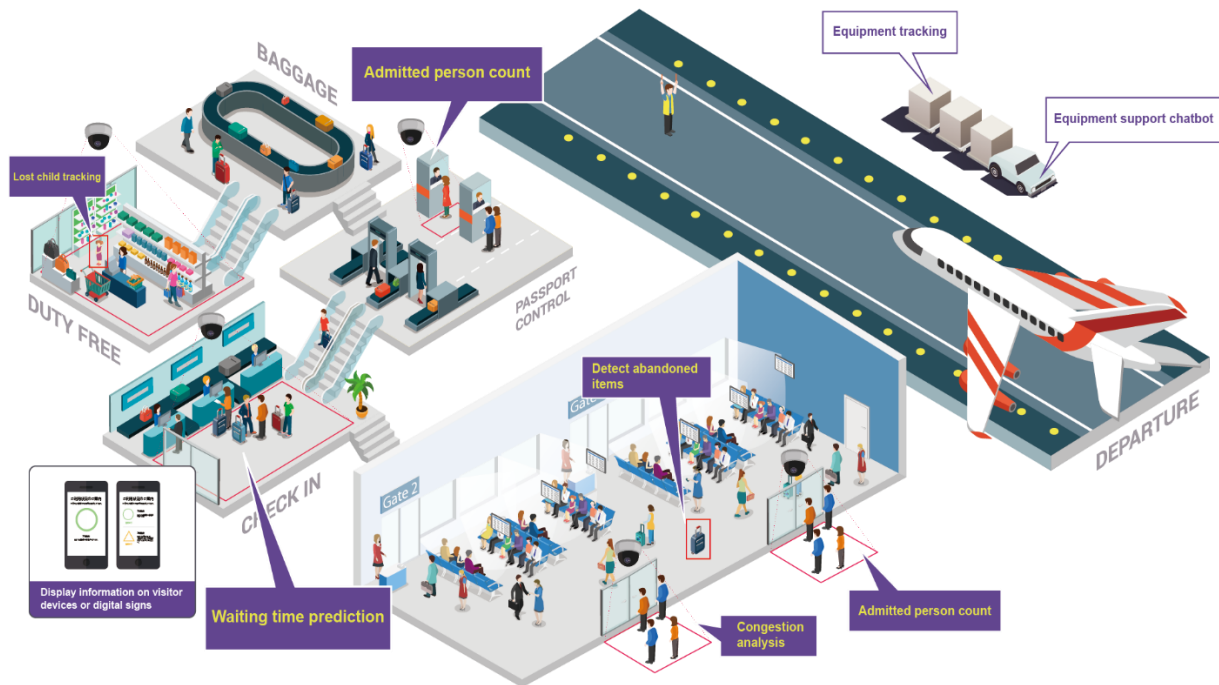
BAGGAGE

Admitted person count

Equipment tracking

Equipment support chatbot

Lost child tracking

DUTY FREE

PASSPORT CONTROL

Detect abandoned items

Gate

Gate 2

DEPARTURE

CHECK IN

Display information on visitor devices or digital signs

Waiting time prediction

Congestion analysis

Admitted person count